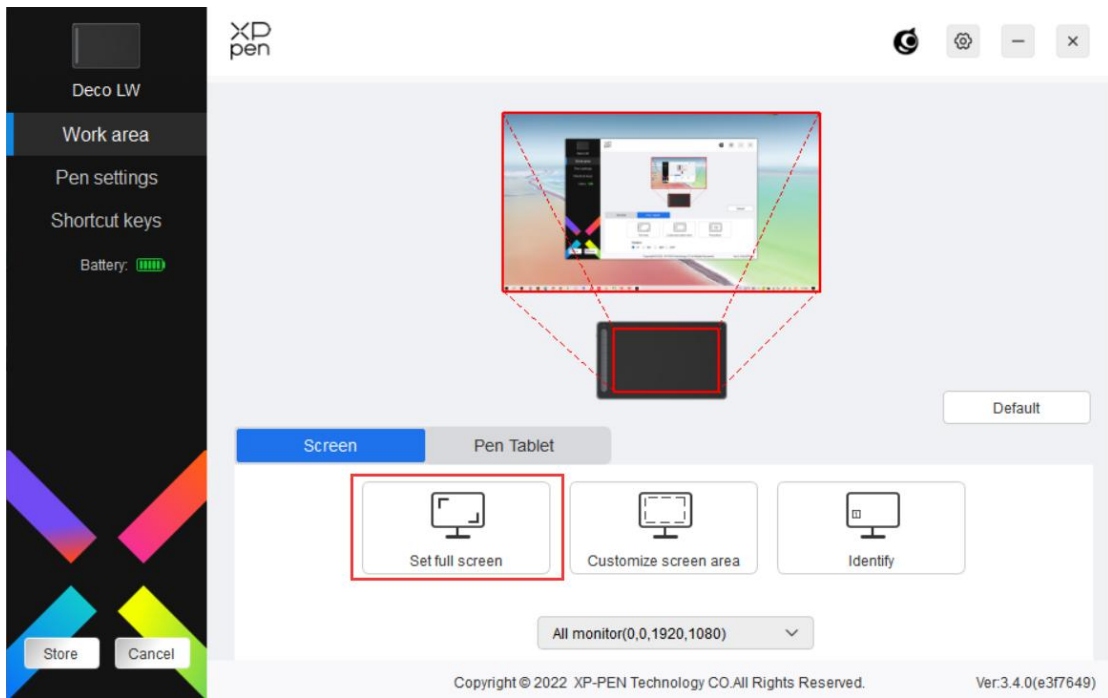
Deco LW

Work area

Pen settings

Shortcut keys

Battery:

XP pen

Default

Screen

Pen Tablet

Set full screen

Customize screen area

Identify

All monitor(0,0,1920,1080)

Store

Cancel

Copyright © 2022 XP-PEN Technology CO.All Rights Reserved.

Ver:3.4.0(e3f7649)